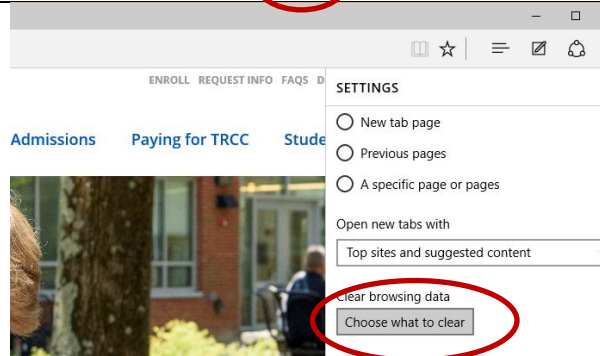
ENROLL REQUEST INFO FAQS D

Admissions Paying for TRCC Stude

SETTINGS

New tab page

Previous pages

A specific page or pages

Open new tabs with

Top sites and suggested content

Clear browsing data

Choose what to clear